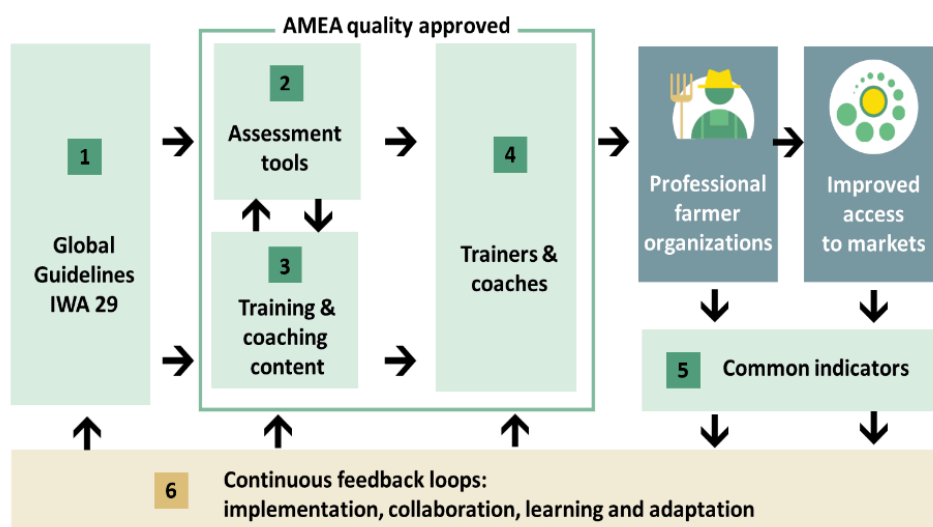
AMEA quality approved

1

Global Guidelines IWA 29

2

Assessment tools

3

Training & coaching content

4

Trainers & coaches

Professional farmer organizations

Improved access to markets

5 Common indicators

6 Continuous feedback loops: implementation, collaboration, learning and adaptation